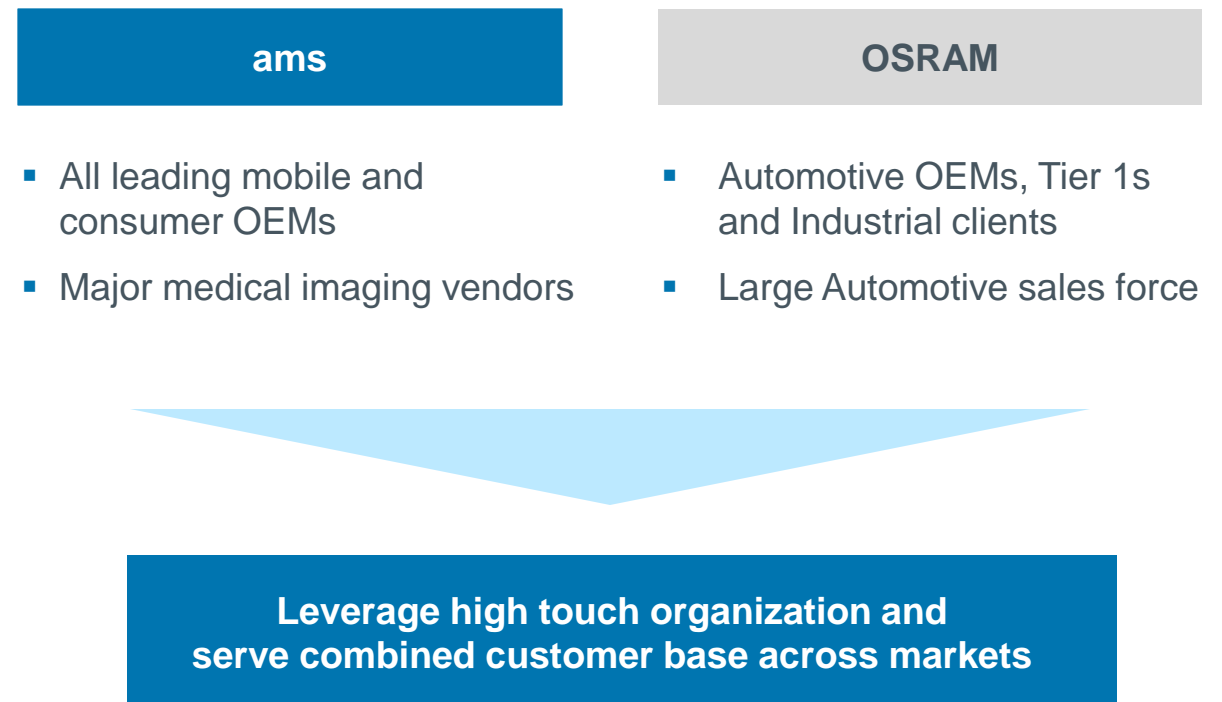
ams

- All leading mobile and consumer OEMs
- Major medical imaging vendors

OSRAM

- Automotive OEMs, Tier 1s and Industrial clients
- Large Automotive sales force

Leverage high touch organization and serve combined customer base across markets